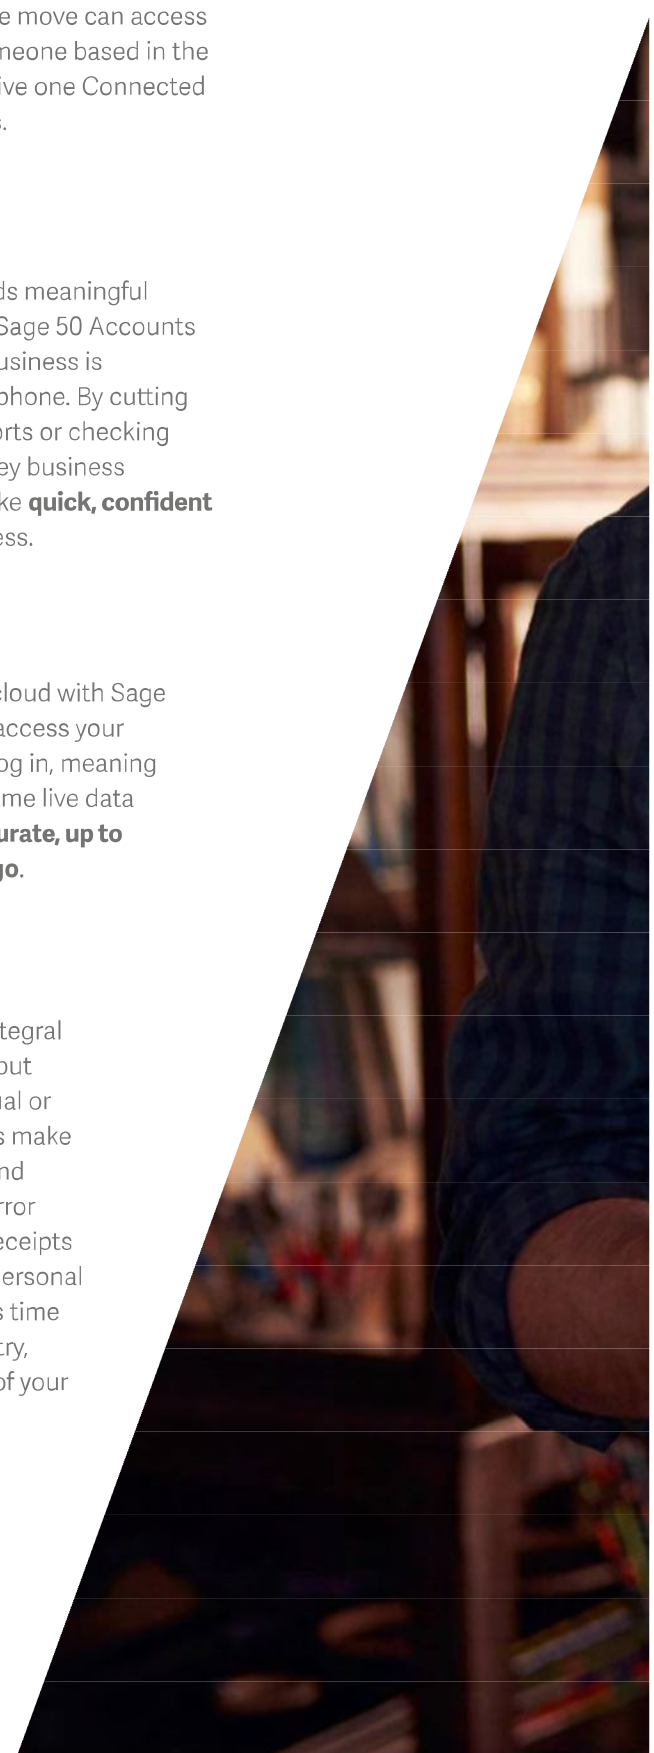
e move can access
neone based in the
ive one Connected
.

ds meaningful
Sage 50 Accounts
usiness is
phone. By cutting
rts or checking
ey business
ke **quick, confident**
ess.

cloud with Sage
access your
og in, meaning
me live data
**urate, up to**
**go**.

tegral
out
al or
s make
nd
rror
eceipts
ersonal
s time
ry,
of your